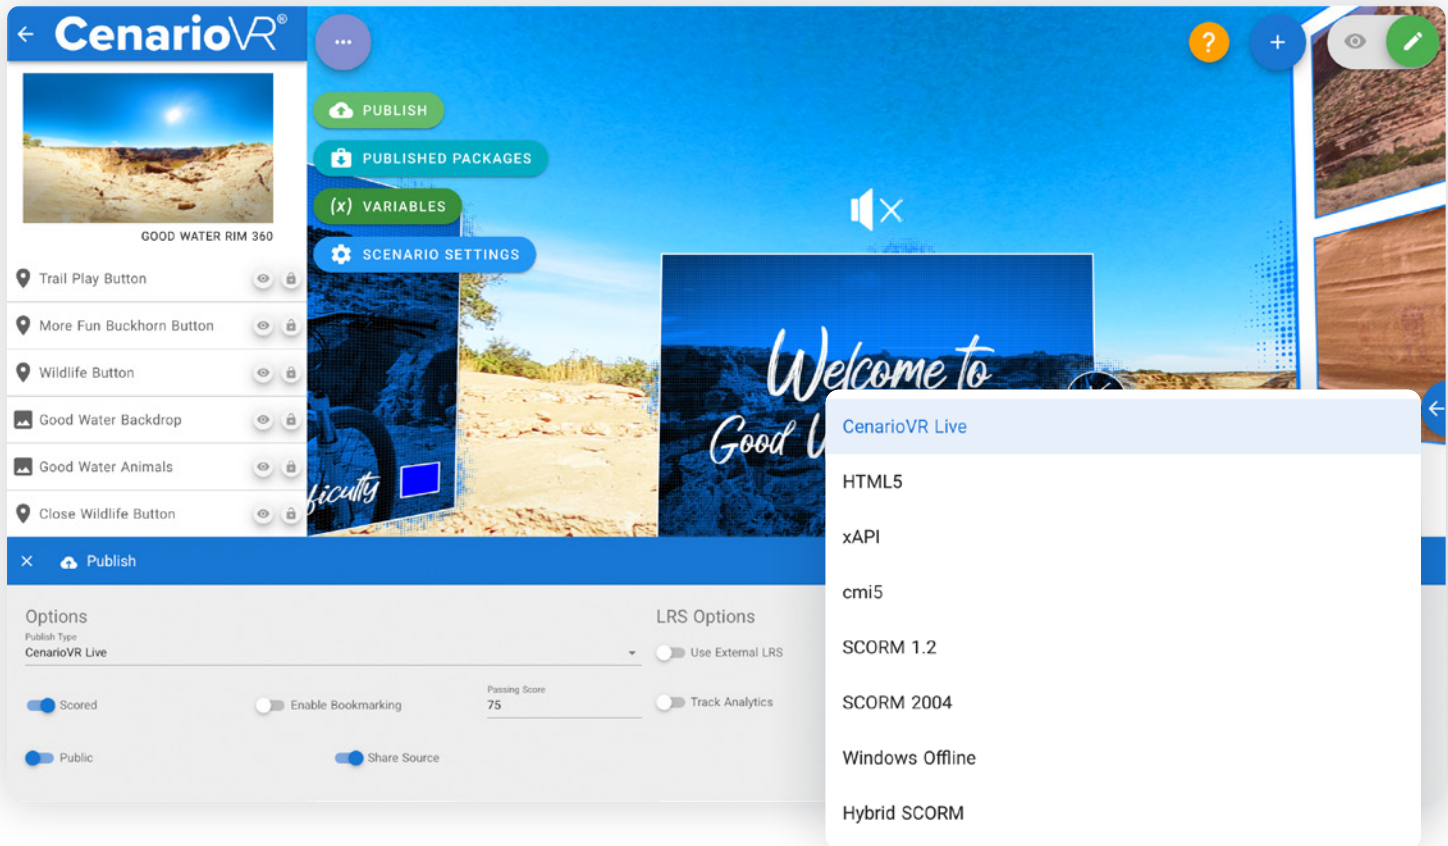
CenarioVR®

GOOD WATER RIM 360

Trail Play Button
More Fun Buckhorn Button
Wildlife Button
Good Water Backdrop
Good Water Animals
Close Wildlife Button

PUBLISH
PUBLISHED PACKAGES
(x) VARIABLES
SCENARIO SETTINGS

Welcome to Good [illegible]

ficulty

CenarioVR Live
HTML5
xAPI
cmi5
SCORM 1.2
SCORM 2004
Windows Offline
Hybrid SCORM

Publish

Options
Publish Type
CenarioVR Live

Scored
Enable Bookmarking
Passing Score
75
Public
Share Source

LRS Options
Use External LRS
Track Analytics